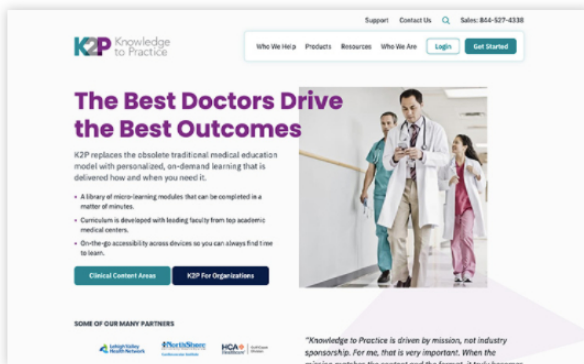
Support Contact Us Sales: 844-527-4338

K2P Knowledge to Practice

Who We Help Products Resources Who We Are Login Get Started

The Best Doctors Drive the Best Outcomes

K2P replaces the obsolete traditional medical education model with personalized, on-demand learning that is delivered how and when you need it.

• A library of micro-learning modules that can be completed in a matter of minutes.

• Curriculum is developed with leading faculty from top academic medical centers.

• On-the-go accessibility across devices so you can always find time to learn.

Clinical Content Areas K2P For Organizations

SOME OF OUR MANY PARTNERS

Lehigh Valley Health Network NorthShore HCA Healthcare

"Knowledge to Practice is driven by mission, not industry sponsorship. For me, that is very important. When the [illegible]